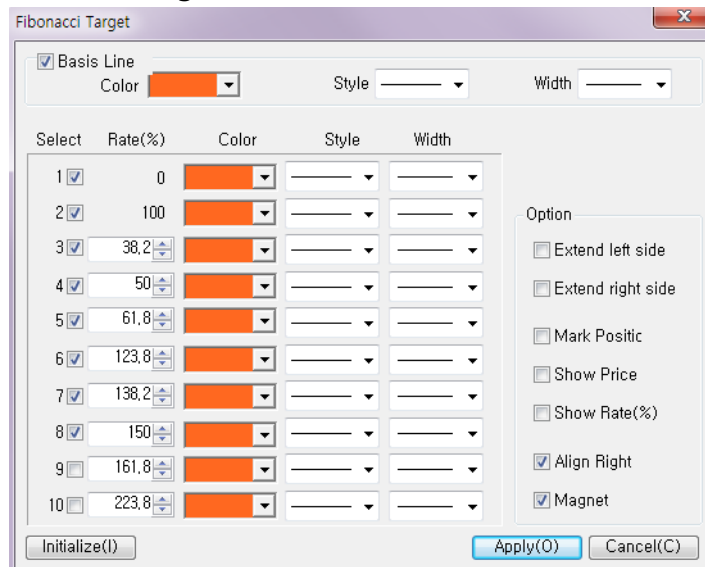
Fibonacci Target

Basis Line
Color
Style
Width

| Select | Rate(%) | Color | Style | Width |
|---|---|---|---|---|
| 1 | 0 | | | |
| 2 | 100 | | | |
| 3 | 38,2 | | | |
| 4 | 50 | | | |
| 5 | 61,8 | | | |
| 6 | 123,8 | | | |
| 7 | 138,2 | | | |
| 8 | 150 | | | |
| 9 | 161,8 | | | |
| 10 | 223,8 | | | |

Option
Extend left side
Extend right side
Mark Positic
Show Price
Show Rate(%)
Align Right
Magnet

Initialize(I)
Apply(O)
Cancel(C)